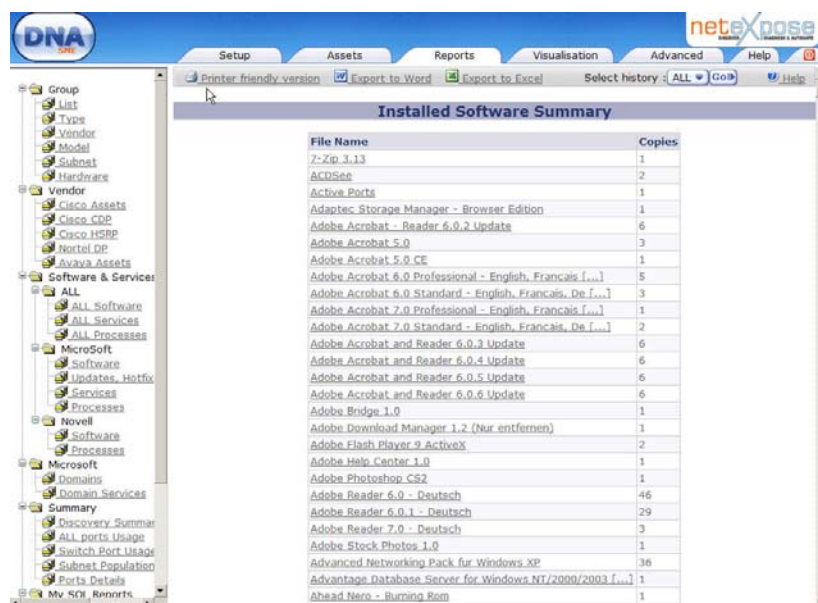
DNA SME

netexpose

Setup | Assets | Reports | Visualisation | Advanced | Help

Printer friendly version | Export to Word | Export to Excel | Select history : ALL | Go | Help

Group
List
Type
Vendor
Model
Subnet
Hardware
Vendor
Cisco Assets
Cisco CDP
Cisco HSRP
Nortel DP
Avaya Assets
Software & Services
ALL
ALL Software
ALL Services
ALL Processes
MicroSoft
Software
Updates, Hotfix
Services
Processes
Novell
Software
Processes
Microsoft
Domains
Domain Services
Summary
Discovery Summar
ALL ports Usage
Switch Port Usage
Subnet Population
Ports Details
My SQL Reports

Installed Software Summary

| File Name | Copies |
|---|---|
| 7-Zip 3.13 | 1 |
| ACDSee | 2 |
| Active Ports | 1 |
| Adaptec Storage Manager - Browser Edition | 1 |
| Adobe Acrobat - Reader 6.0.2 Update | 6 |
| Adobe Acrobat 5.0 | 3 |
| Adobe Acrobat 5.0 CE | 1 |
| Adobe Acrobat 6.0 Professional - English, Français [...] | 5 |
| Adobe Acrobat 6.0 Standard - English, Français, De [...] | 3 |
| Adobe Acrobat 7.0 Professional - English, Français [...] | 1 |
| Adobe Acrobat 7.0 Standard - English, Français, De [...] | 2 |
| Adobe Acrobat and Reader 6.0.3 Update | 6 |
| Adobe Acrobat and Reader 6.0.4 Update | 6 |
| Adobe Acrobat and Reader 6.0.5 Update | 6 |
| Adobe Acrobat and Reader 6.0.6 Update | 6 |
| Adobe Bridge 1.0 | 1 |
| Adobe Download Manager 1.2 (Nur entfernen) | 1 |
| Adobe Flash Player 9 ActiveX | 2 |
| Adobe Help Center 1.0 | 1 |
| Adobe Photoshop CS2 | 1 |
| Adobe Reader 6.0 - Deutsch | 46 |
| Adobe Reader 6.0.1 - Deutsch | 29 |
| Adobe Reader 7.0 - Deutsch | 3 |
| Adobe Stock Photos 1.0 | 1 |
| Advanced Networking Pack fur Windows XP | 36 |
| Advantage Database Server for Windows NT/2000/2003 [...] | 1 |
| Ahead Nero - Burning Rom | 1 |